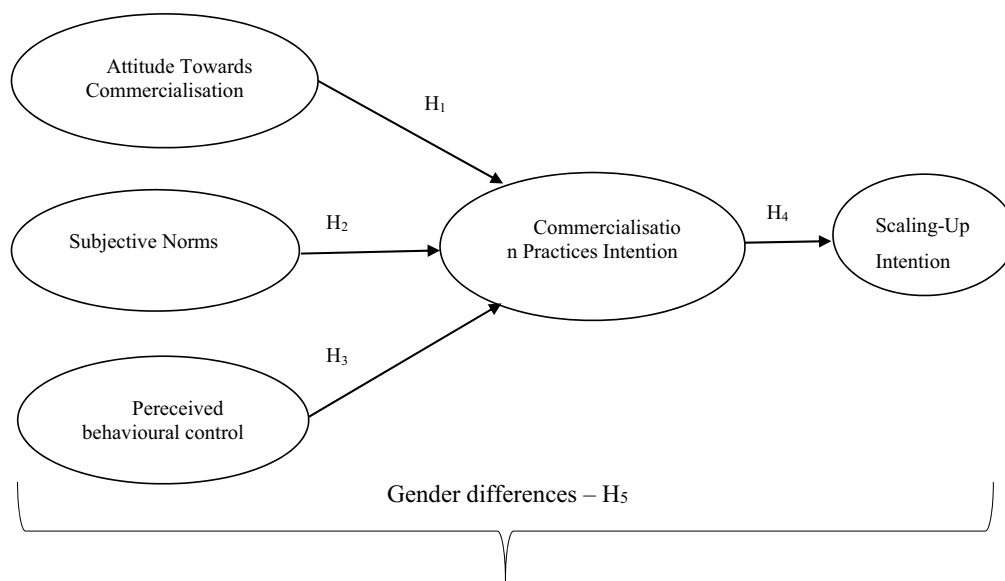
Attitude Towards Commercialisation

$H_1$

Subjective Norms

$H_2$

Commercialisatio n Practices Intention

$H_4$

Scaling-Up Intention

$H_3$

Pereceived behavioural control

Gender differences – $H_5$